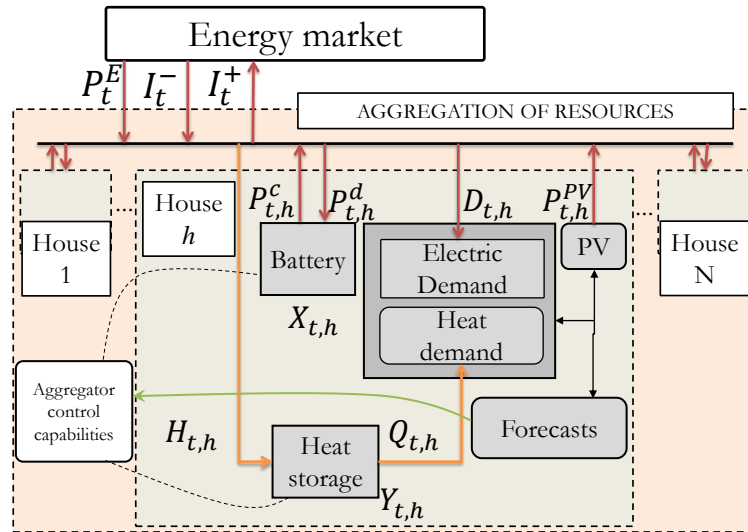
Energy market

$P_t^E$ $I_t^-$ $I_t^+$

AGGREGATION OF RESOURCES

House 1

House $h$

$P_{t,h}^c$ $P_{t,h}^d$

Battery

$X_{t,h}$

$D_{t,h}$

Electric Demand

Heat demand

$P_{t,h}^{PV}$

PV

House N

Aggregator control capabilities

$H_{t,h}$

Heat storage

$Q_{t,h}$

$Y_{t,h}$

Forecasts